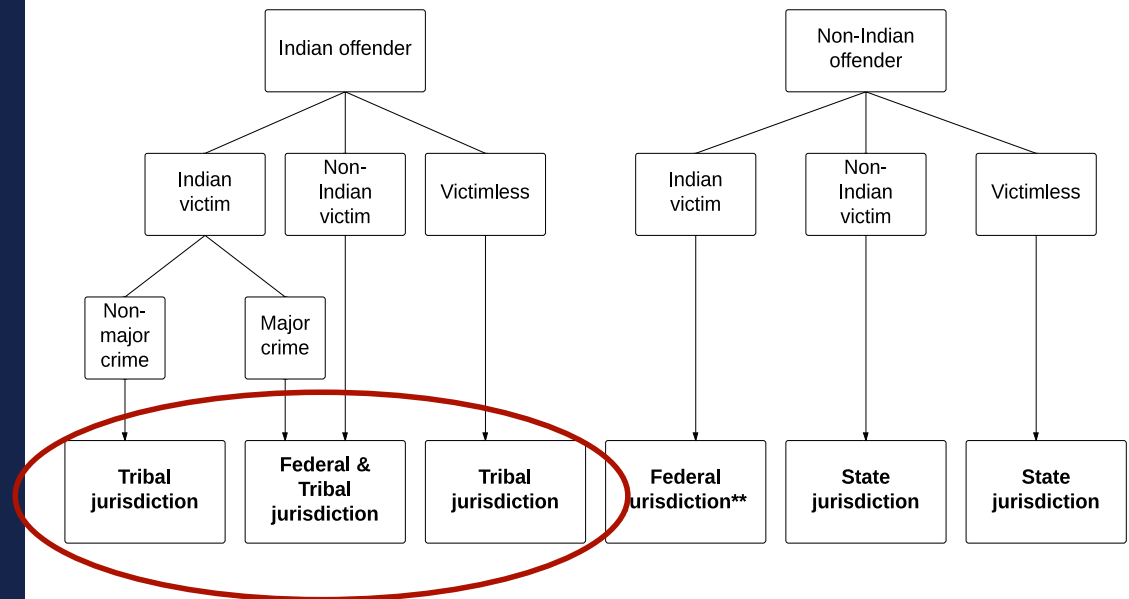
Indian offender

Indian victim

Non-Indian victim

Victimless

Non-major crime

Major crime

**Tribal jurisdiction**

**Federal & Tribal jurisdiction**

**Tribal jurisdiction**

Non-Indian offender

Indian victim

Non-Indian victim

Victimless

**Federal jurisdiction\*\***

**State jurisdiction**

**State jurisdiction**